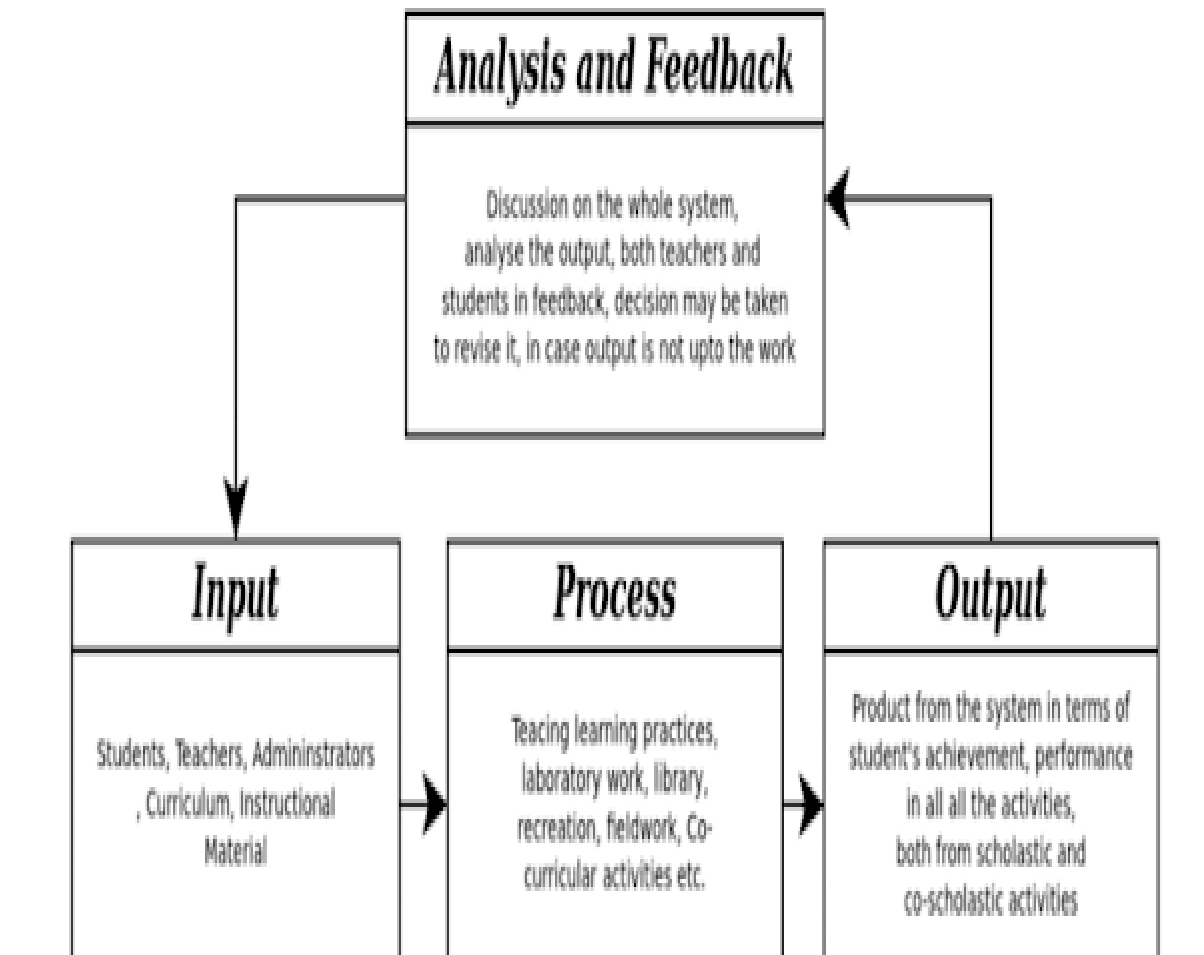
Analysis and Feedback

Discussion on the whole system, analyse the output, both teachers and students in feedback, decision may be taken to revise it, in case output is not upto the work

Input

Students, Teachers, Admininstrators , Curriculum, Instructional Material

Process

Teacing learning practices, laboratory work, library, recreation, fieldwork, Co-curricular activities etc.

Output

Product from the system in terms of student's achievement, performance in all all the activities, both from scholastic and co-scholastic activities